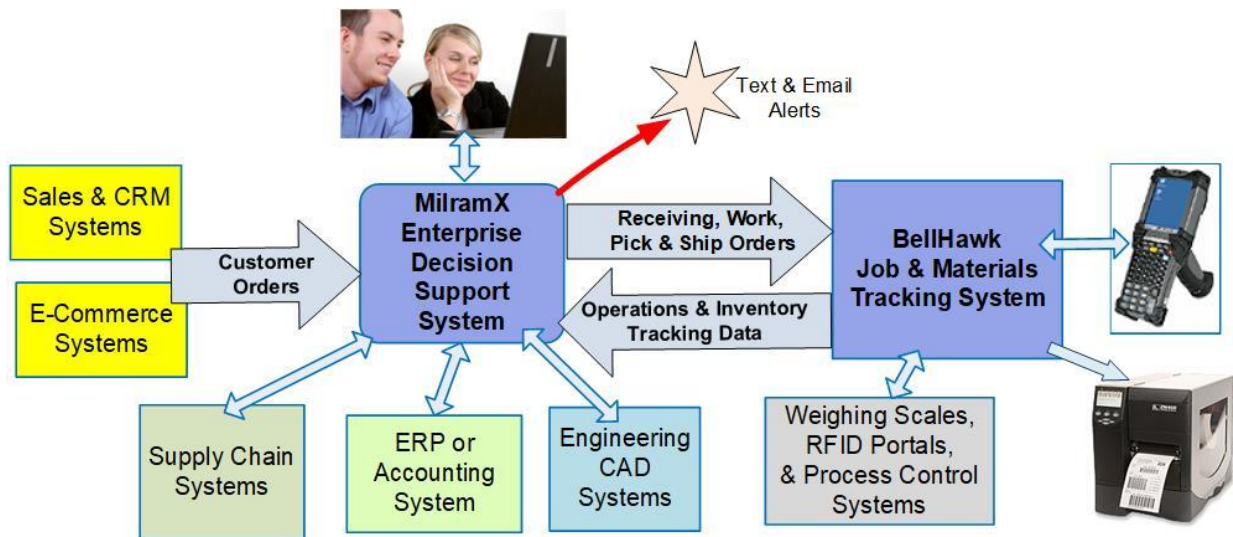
Text & Email Alerts

Sales & CRM Systems

E-Commerce Systems

Customer Orders

MilramX Enterprise Decision Support System

Receiving, Work, Pick & Ship Orders

Operations & Inventory Tracking Data

BellHawk Job & Materials Tracking System

Supply Chain Systems

ERP or Accounting System

Engineering CAD Systems

Weighing Scales, RFID Portals, & Process Control Systems